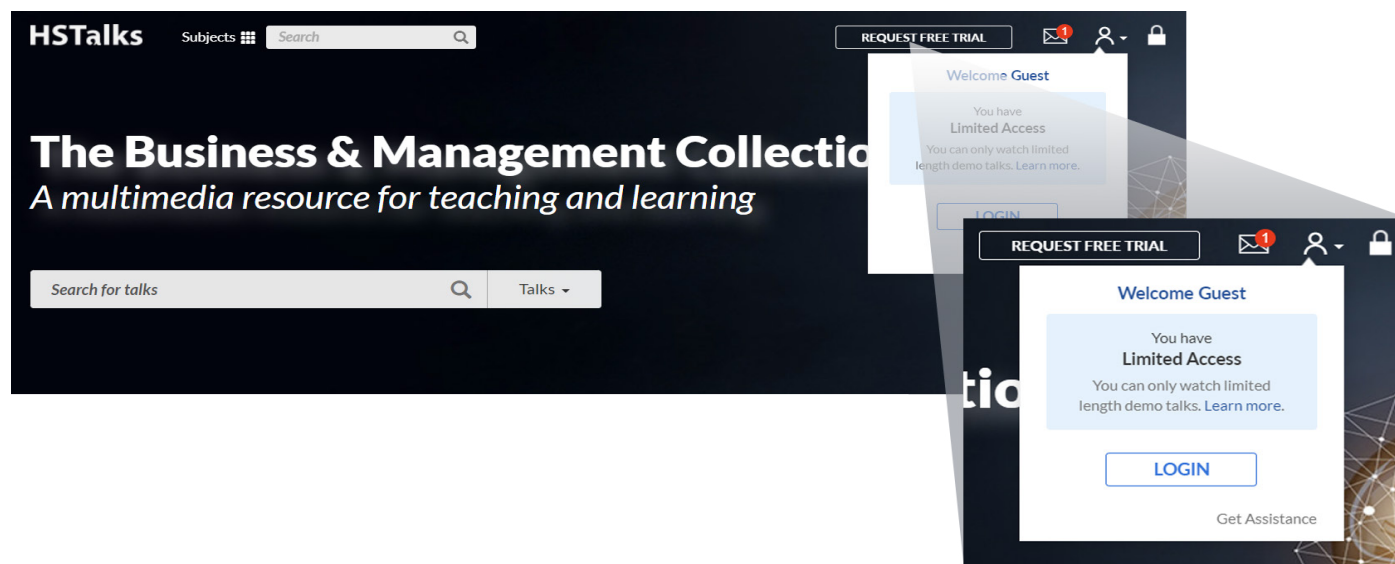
HSTalks Subjects Search

REQUEST FREE TRIAL 1

Welcome Guest

You have Limited Access

You can only watch limited length demo talks. Learn more.

LOGIN

The Business & Management Collectio

A multimedia resource for teaching and learning

Search for talks

Talks

REQUEST FREE TRIAL 1

Welcome Guest

You have
Limited Access
You can only watch limited length demo talks. Learn more.

LOGIN

Get Assistance

tio